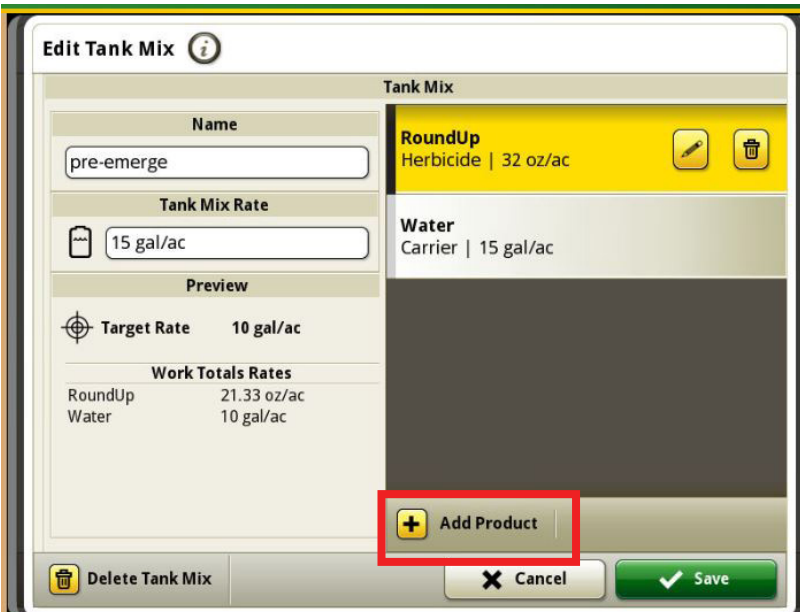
Edit Tank Mix

Tank Mix

Name
pre-emerge

Tank Mix Rate
15 gal/ac

Preview

Target Rate 10 gal/ac

Work Totals Rates
| | |
|---|---|
| RoundUp | 21.33 oz/ac |
| Water | 10 gal/ac |

RoundUp
Herbicide | 32 oz/ac

Water
Carrier | 15 gal/ac

Add Product

Delete Tank Mix

Cancel

Save